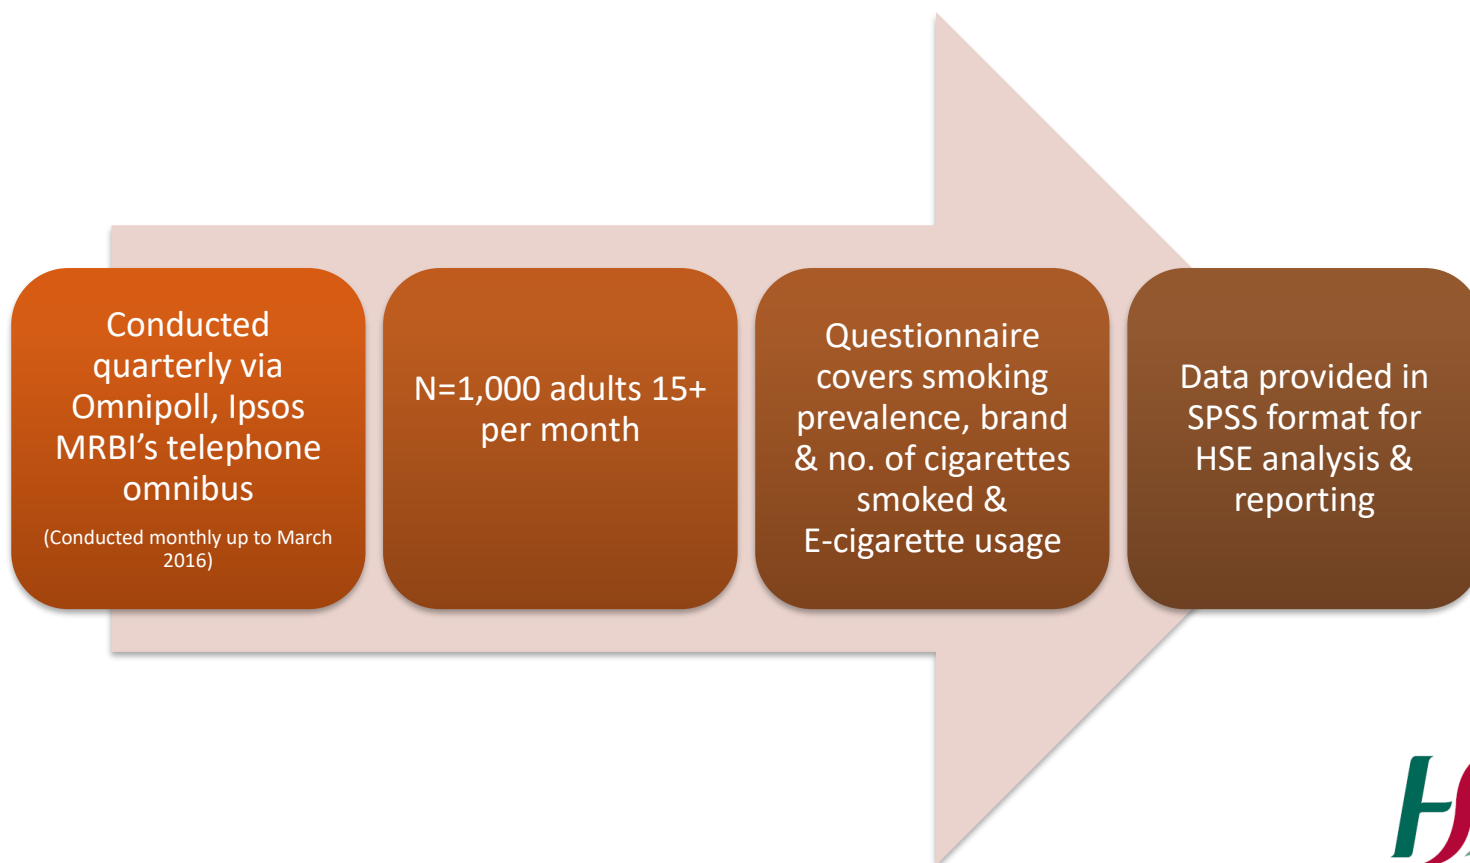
Conducted quarterly via Omnipoll, Ipsos MRBI's telephone omnibus

(Conducted monthly up to March 2016)

N=1,000 adults 15+ per month

Questionnaire covers smoking prevalence, brand & no. of cigarettes smoked & E-cigarette usage

Data provided in SPSS format for HSE analysis & reporting

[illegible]